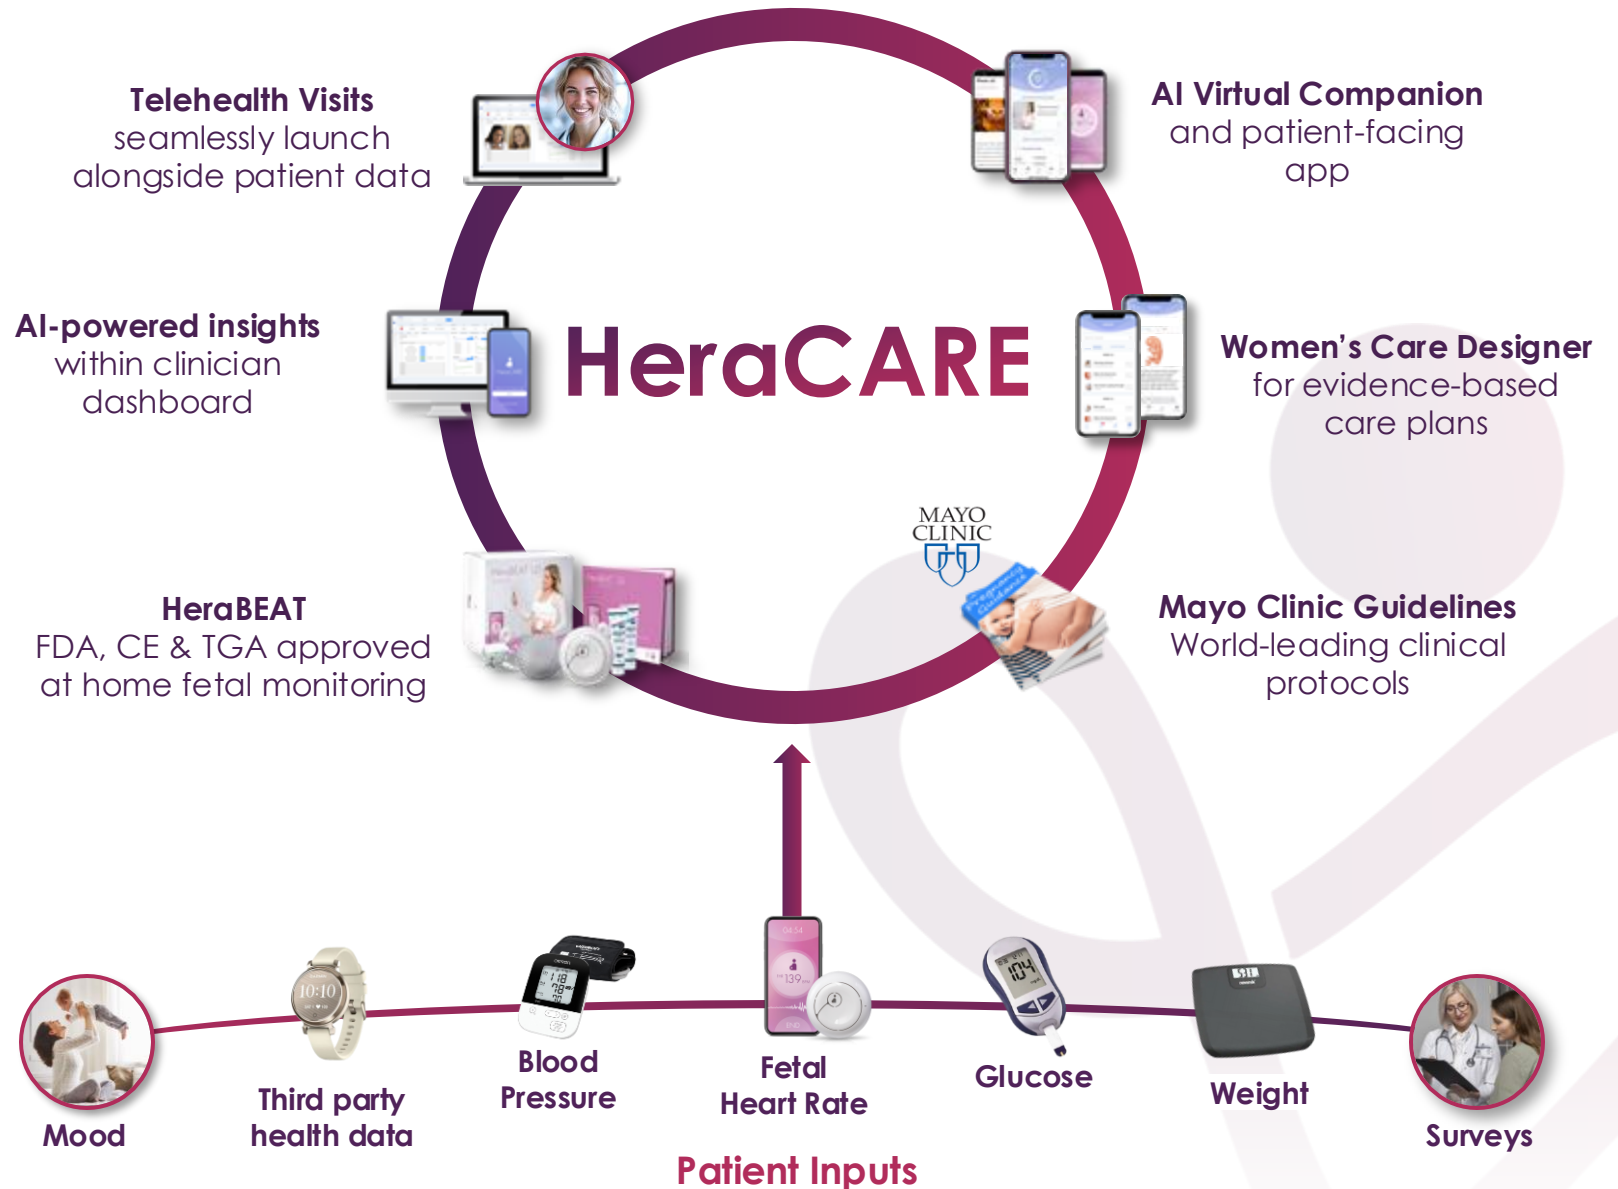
Telehealth Visits
seamlessly launch alongside patient data

AI Virtual Companion
and patient-facing app

AI-powered insights
within clinician dashboard

HeraCARE

Women's Care Designer
for evidence-based care plans

MAYO CLINIC

HeraBEAT
FDA, CE & TGA approved at home fetal monitoring

Mayo Clinic Guidelines
World-leading clinical protocols

Mood

Third party health data

Blood Pressure

Fetal Heart Rate

Glucose

Weight

Surveys

Patient Inputs